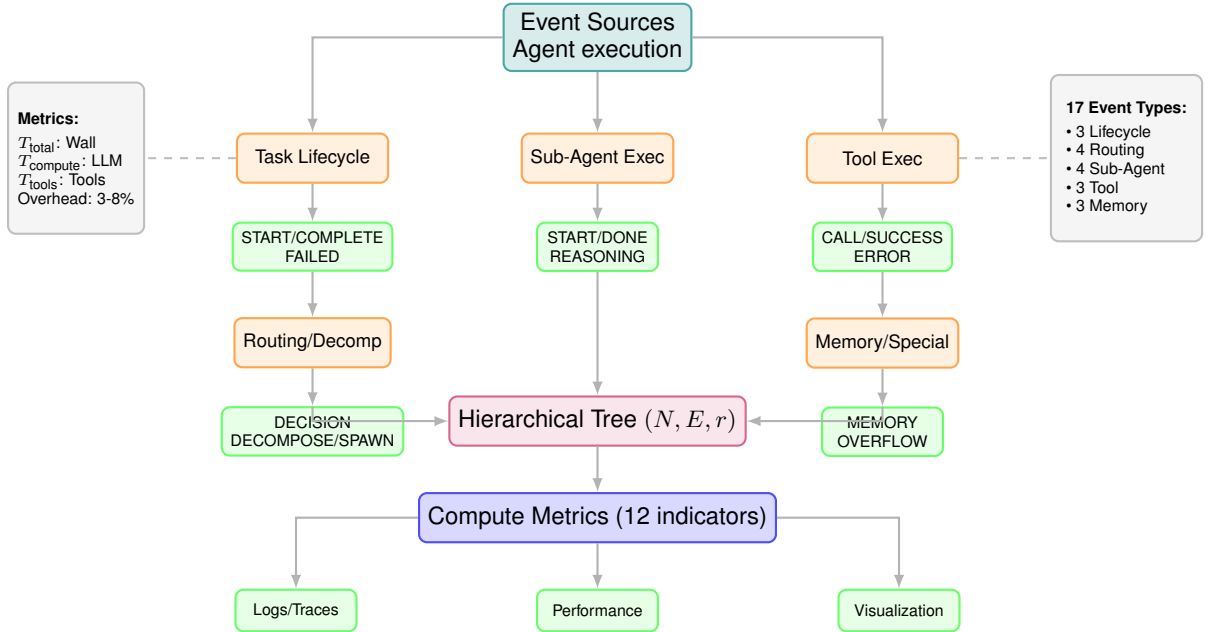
Event Sources
Agent execution

Metrics:
$T_{\text{total}}$: Wall
$T_{\text{compute}}$: LLM
$T_{\text{tools}}$: Tools
Overhead: 3-8%

Task Lifecycle

Sub-Agent Exec

Tool Exec

17 Event Types:
• 3 Lifecycle
• 4 Routing
• 4 Sub-Agent
• 3 Tool
• 3 Memory

START/COMPLETE
FAILED

START/DONE
REASONING

CALL/SUCCESS
ERROR

Routing/Decomp

Memory/Special

DECISION
DECOMPOSE/SPAWN

Hierarchical Tree $(N, E, r)$

MEMORY
OVERFLOW

Compute Metrics (12 indicators)

Logs/Traces

Performance

Visualization